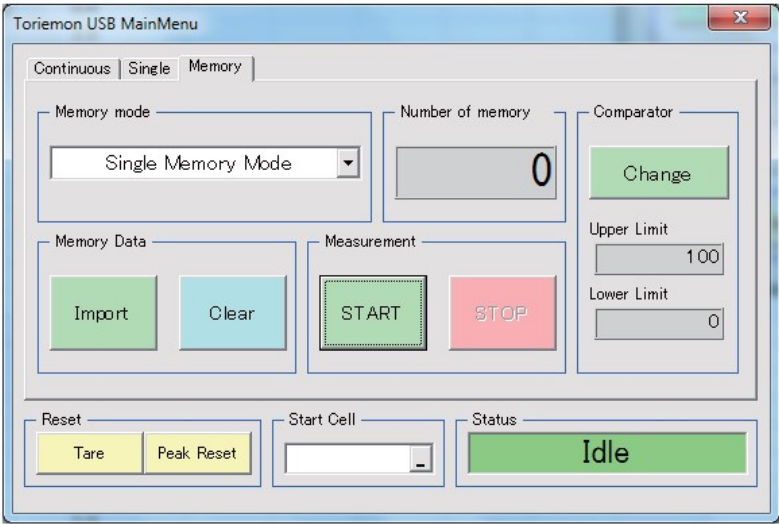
Toriemon USB MainMenu

Continuous | Single | Memory

Memory mode
Single Memory Mode

Number of memory
0

Comparator
Change

Upper Limit
100

Lower Limit
0

Memory Data
Import
Clear

Measurement
START
STOP

Reset
Tare
Peak Reset

Start Cell

Status
Idle